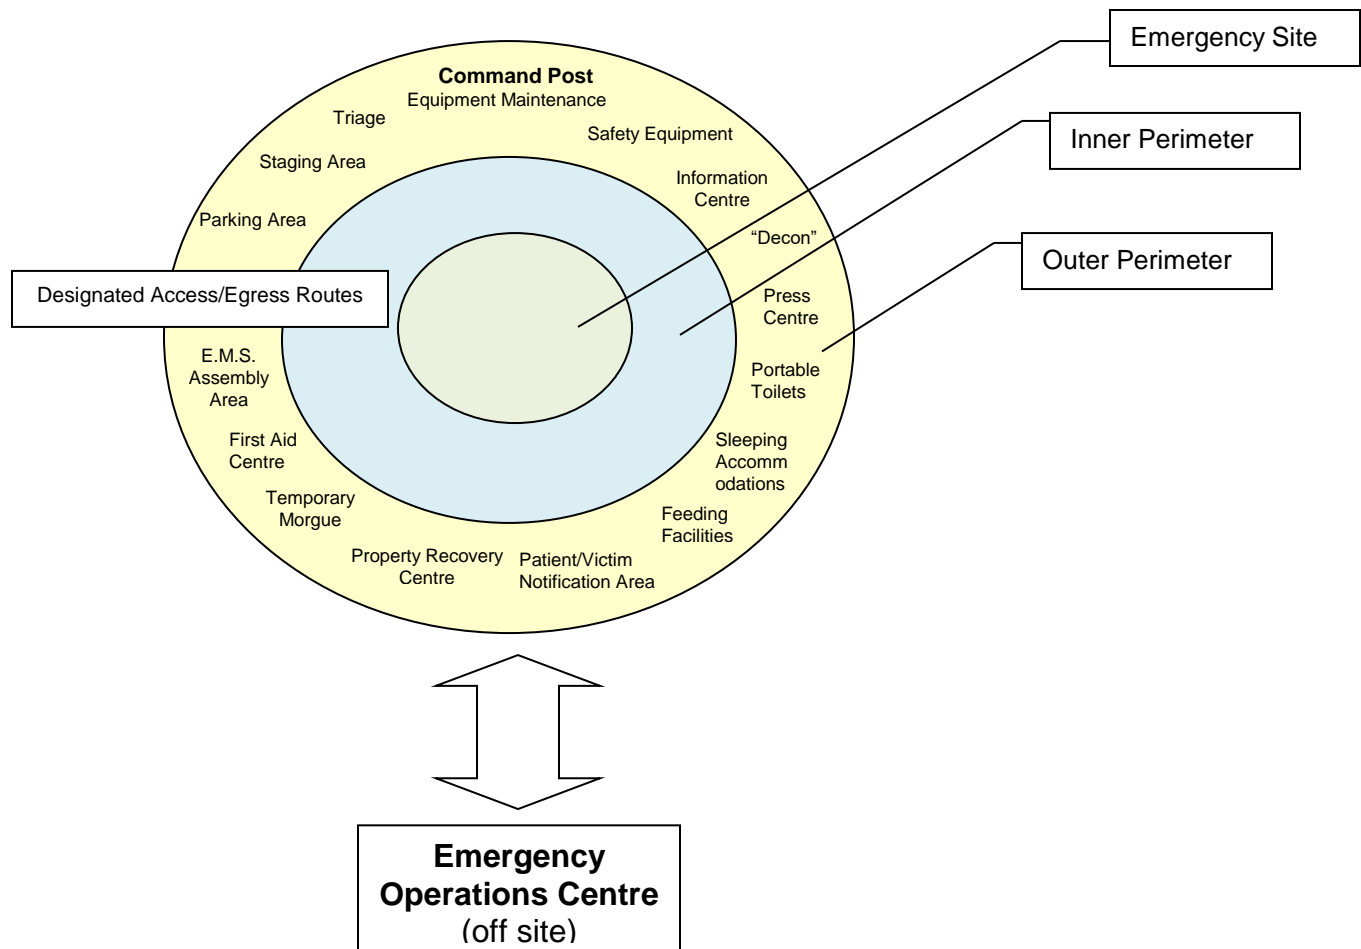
Emergency Site

Inner Perimeter

Outer Perimeter

Command Post
Equipment Maintenance

Triage

Safety Equipment

Staging Area

Information Centre

Parking Area

"Decon"

Designated Access/Egress Routes

Press Centre

E.M.S. Assembly Area

Portable Toilets

First Aid Centre

Sleeping Accomm odations

Temporary Morgue

Feeding Facilities

Property Recovery Centre

Patient/Victim Notification Area

**Emergency Operations Centre**
(off site)